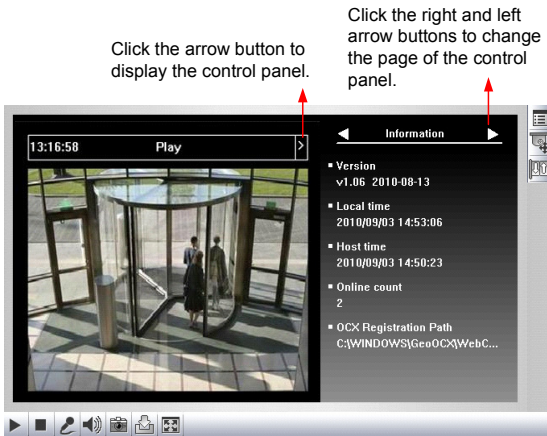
Click the arrow button to display the control panel.

Click the right and left arrow buttons to change the page of the control panel.

13:16:58 Play >

◀ Information ▶

▪ Version
v1.06 2010-08-13

▪ Local time
2010/09/03 14:53:06

▪ Host time
2010/09/03 14:50:23

▪ Online count
2

▪ OCX Registration Path
C:\WINDOWS\GeoOCX\WebC...